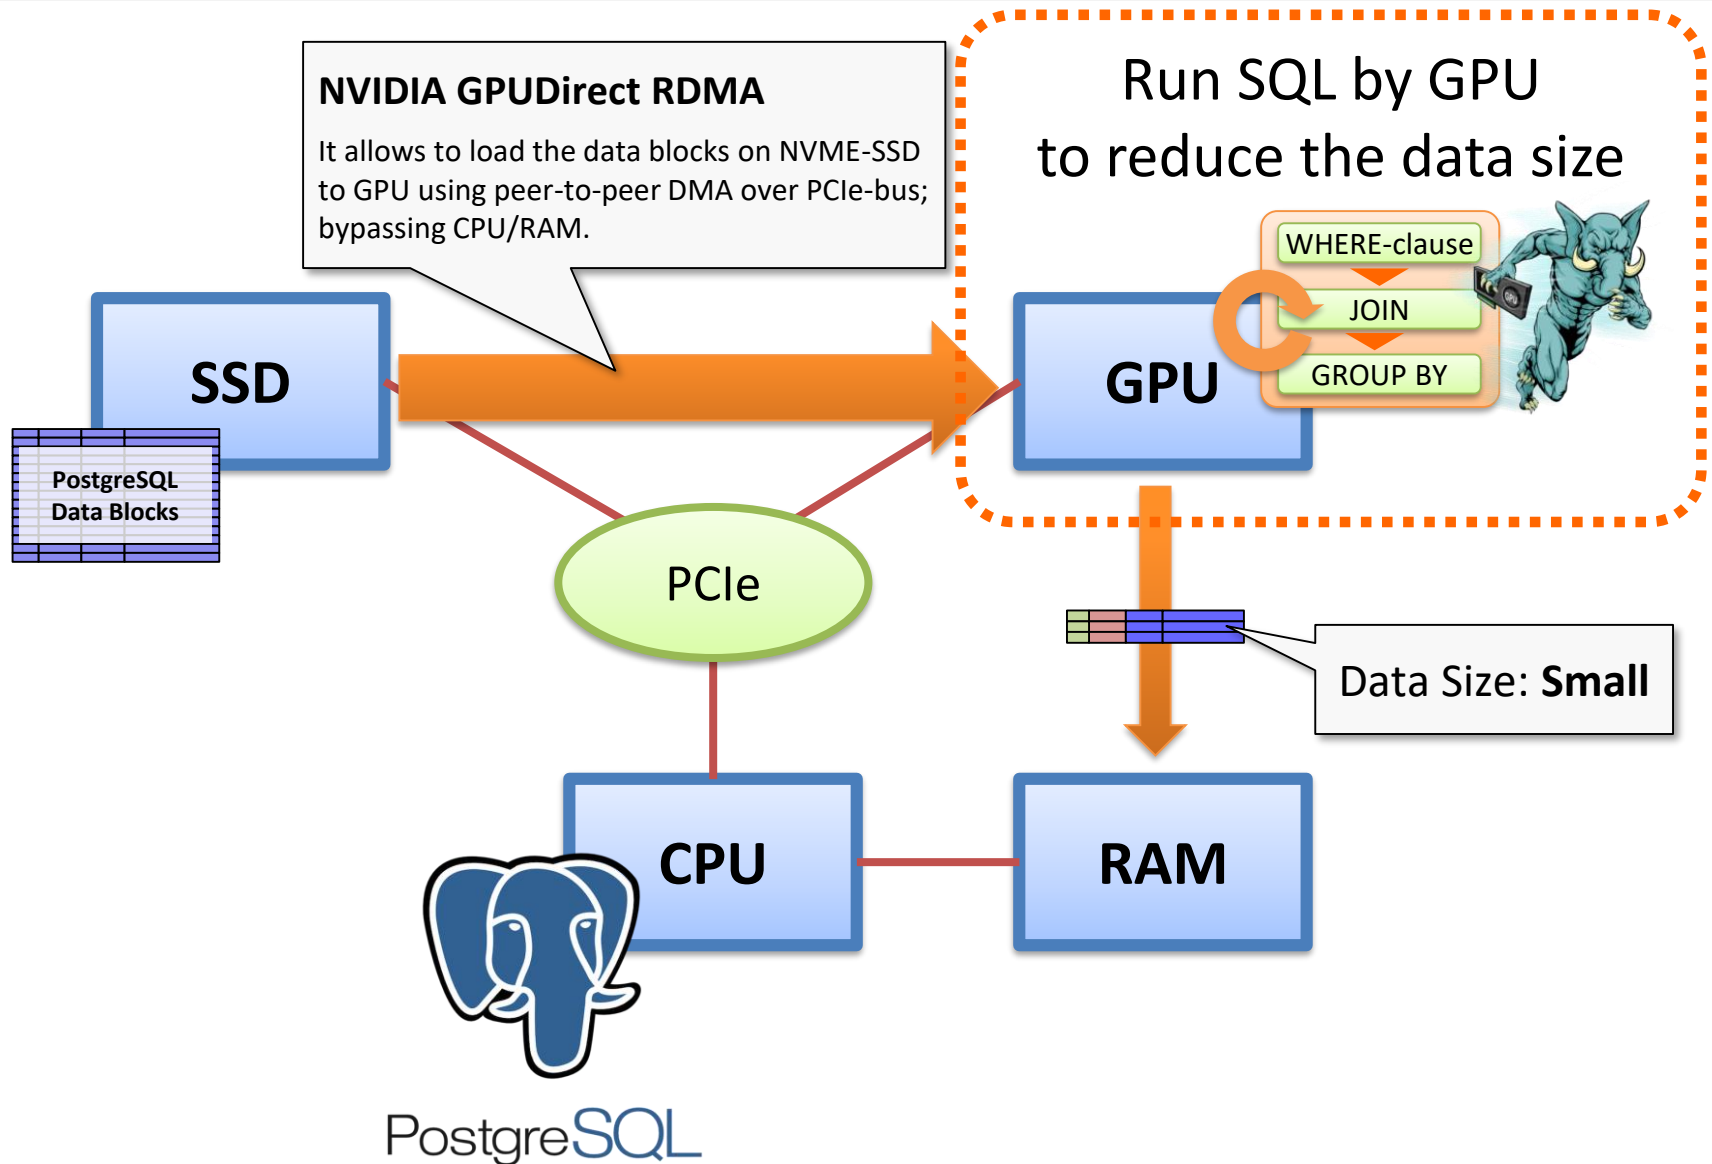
NVIDIA GPUDirect RDMA

It allows to load the data blocks on NVME-SSD to GPU using peer-to-peer DMA over PCIe-bus; bypassing CPU/RAM.

Run SQL by GPU
to reduce the data size

WHERE-clause

JOIN

GROUP BY

SSD

PostgreSQL Data Blocks

GPU

PCIe

Data Size: Small

CPU

RAM

PostgreSQL